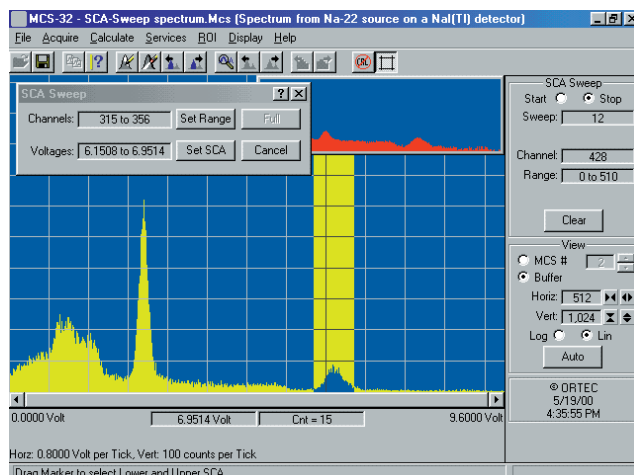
MCS-32 - SCA-Sweep spectrum.Mcs (Spectrum from Na-22 source on a NaI(Tl) detector)

File Acquire Calculate Services ROI Display Help

SCA Sweep
Channels: 315 to 356 Set Range Full
Voltages: 6.1508 to 6.9514 Set SCA Cancel

SCA Sweep
Start Stop
Sweep: 12

Channel: 428
Range: 0 to 510

Clear

View
MCS # 2
Buffer
Horiz: 512
Vert: 1,024
Log Lin

Auto

© ORTEC
5/19/00
4:35:55 PM

0.0000 Volt 6.9514 Volt Cnt = 15 9.6000 Volt

Horz: 0.8000 Volt per Tick, Vert: 100 counts per Tick

Drag Marker to select Lower and Upper SCA